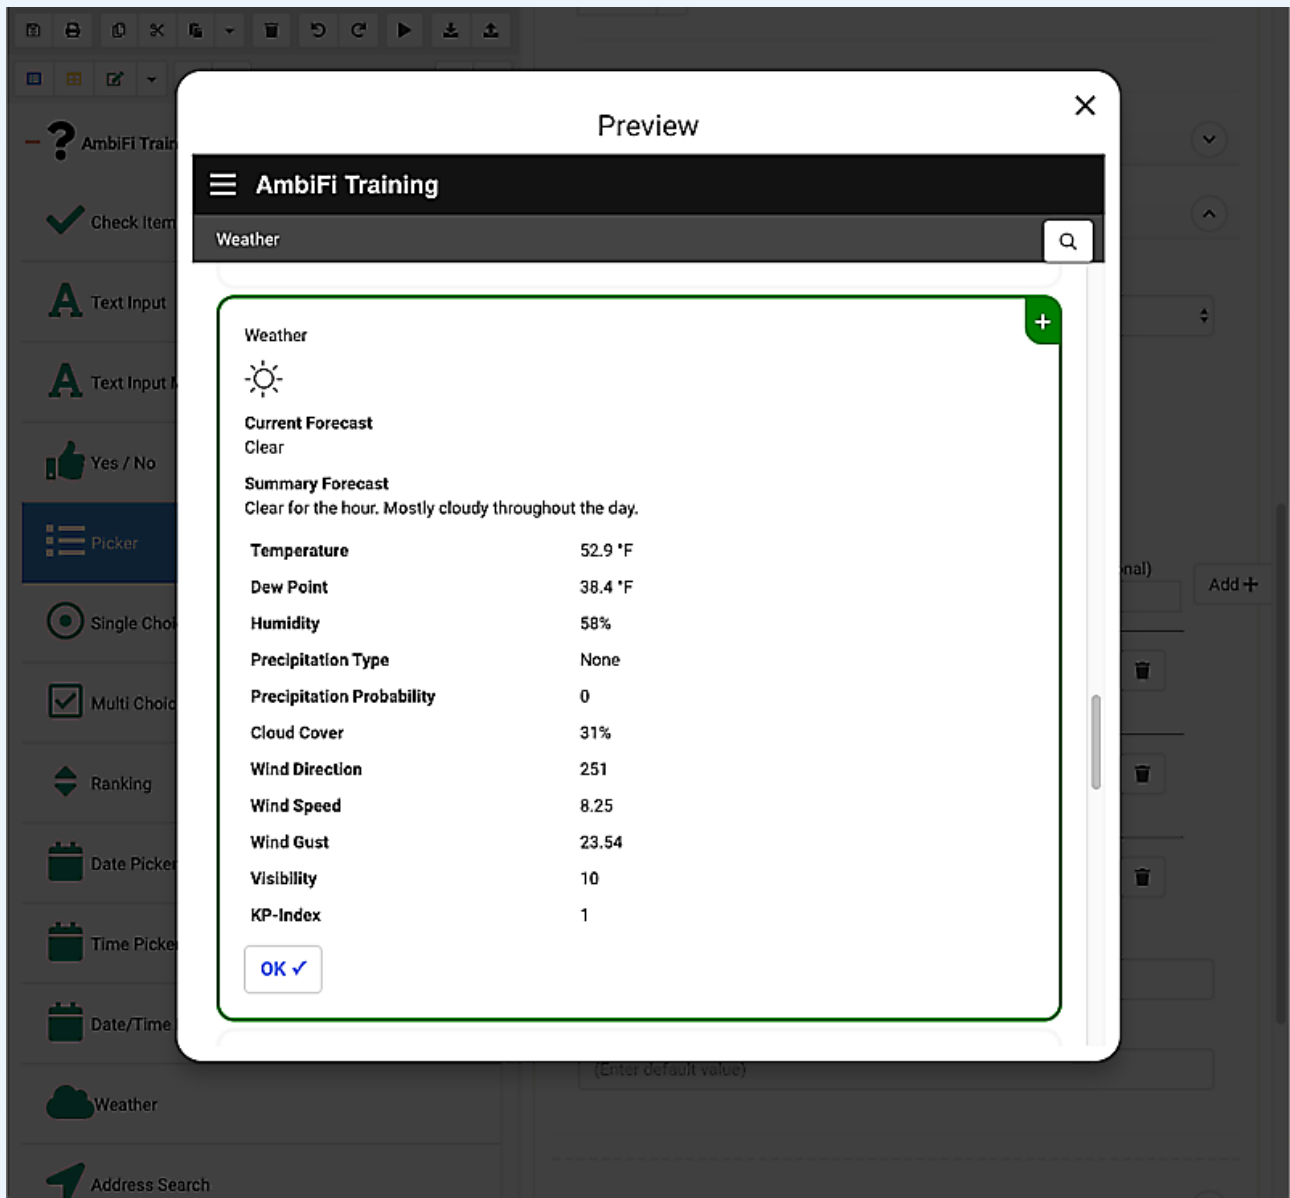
AmbiFi Train

Check Item

Text Input

Text Input M

Yes / No

Picker

Single Choi

Multi Choic

Ranking

Date Picker

Time Picke

Date/Time

Weather

Address Search

Preview

AmbiFi Training

Weather

Weather

Current Forecast
Clear

Summary Forecast
Clear for the hour. Mostly cloudy throughout the day.

| | |
|---|---|
| Temperature | 52.9 °F |
| Dew Point | 38.4 °F |
| Humidity | 58% |
| Precipitation Type | None |
| Precipitation Probability | 0 |
| Cloud Cover | 31% |
| Wind Direction | 251 |
| Wind Speed | 8.25 |
| Wind Gust | 23.54 |
| Visibility | 10 |
| KP-Index | 1 |

OK ✓

nal)

Add +

(Enter default value)